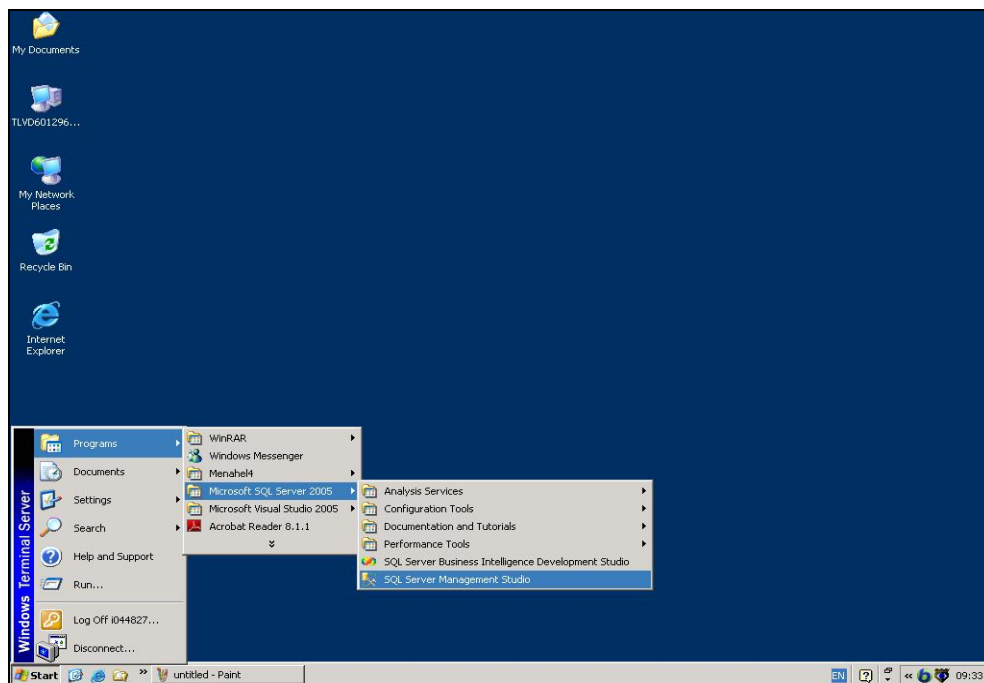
My Documents

TLVD601296...

My Network Places

Recycle Bin

Internet Explorer

Windows Terminal Server

Programs
Documents
Settings
Search
Help and Support
Run...
Log Off i044827...
Disconnect...

WinRAR
Windows Messenger
Menahel4
Microsoft SQL Server 2005
Microsoft Visual Studio 2005
Acrobat Reader 8.1.1

Analysis Services
Configuration Tools
Documentation and Tutorials
Performance Tools
SQL Server Business Intelligence Development Studio
SQL Server Management Studio

Start
untitled - Paint
EN
09:33